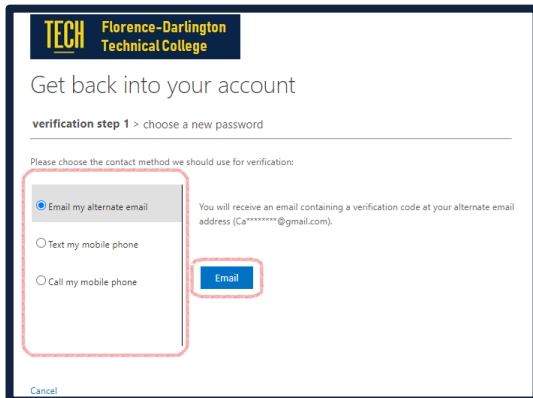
TECH Florence-Darlington Technical College

Get back into your account

verification step 1 > choose a new password

Please choose the contact method we should use for verification:

Email my alternate email

Text my mobile phone

Call my mobile phone

You will receive an email containing a verification code at your alternate email address (Ca********@gmail.com).

Email

Cancel